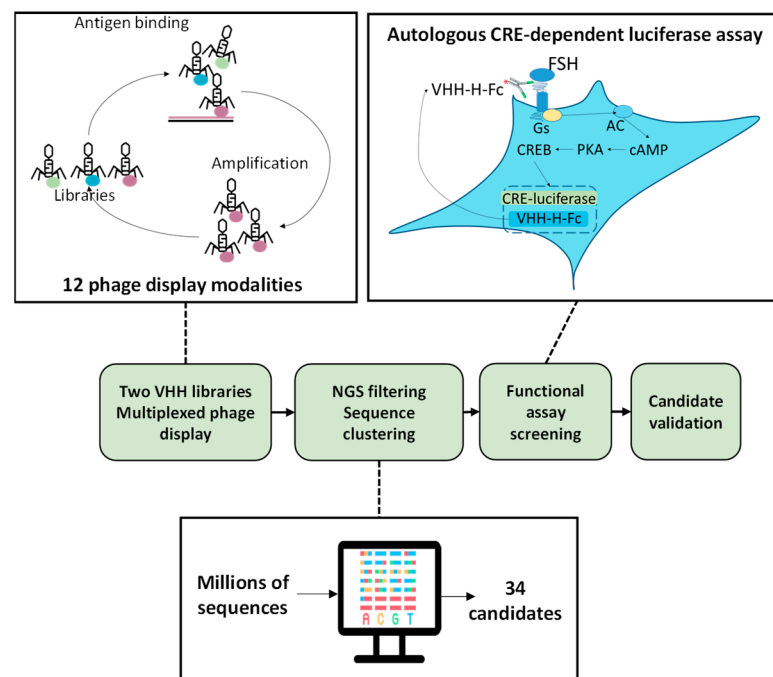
Antigen binding

Amplification

Libraries

12 phage display modalities

Autologous CRE-dependent luciferase assay

FSH

VHH-H-Fc

Gs

AC

CREB

PKA

cAMP

CRE-luciferase

VHH-H-Fc

Two VHH libraries Multiplexed phage display

NGS filtering Sequence clustering

Functional assay screening

Candidate validation

Millions of sequences

A C G T

34 candidates